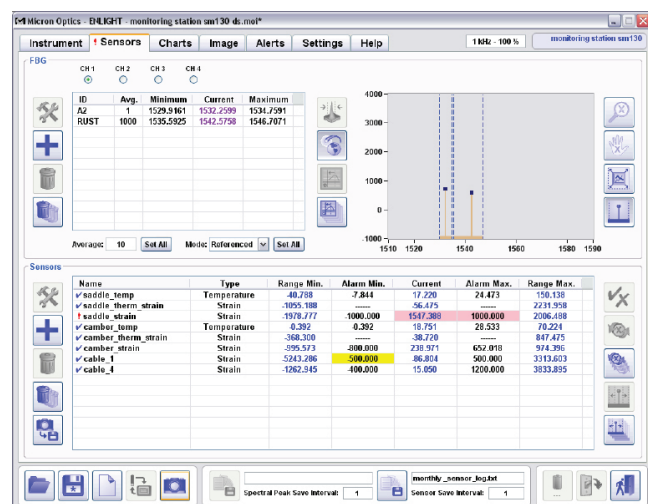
Micron Optics - ENLIGHT - monitoring station sm130 ds.moi*

Instrument | ! Sensors | Charts | Image | Alerts | Settings | Help

1 kHz - 100 %

monitoring station sm130

FBG

CH 1 CH 2 CH 3 CH 4

| ID | Avg. | Minimum | Current | Maximum |
|---|---|---|---|---|
| A2 | 1 | 1529.9161 | 1532.2599 | 1534.7591 |
| RUST | 1000 | 1535.5925 | 1542.5758 | 1546.7071 |

Average: 10 Set All Mode: Referenced Set All

4000
3000
2000
1000
0
-1000
1510 1520 1530 1540 1550 1560 1570 1580 1590

Sensors

| Name | Type | Range Min. | Alarm Min. | Current | Alarm Max. | Range Max. |
|---|---|---|---|---|---|---|
| ✓ saddle_temp | Temperature | -40.788 | -7.844 | 17.220 | 24.473 | 150.138 |
| ✓ saddle_therm_strain | Strain | -1055.188 | ------ | -56.475 | ------ | 2231.958 |
| ! saddle_strain | Strain | -1978.777 | -1000.000 | 1547.388 | 1000.000 | 2006.488 |
| ✓ camber_temp | Temperature | -0.392 | 0.392 | 18.751 | 28.533 | 70.224 |
| ✓ camber_therm_strain | Strain | -368.300 | ------ | -38.720 | ------ | 847.475 |
| ✓ camber_strain | Strain | -995.573 | -800.000 | 238.971 | 652.018 | 974.396 |
| ✓ cable_1 | Strain | -5243.286 | -500.000 | -86.804 | 500.000 | 3313.603 |
| ✓ cable_4 | Strain | -1262.945 | -400.000 | 15.050 | 1200.000 | 3833.895 |

Spectral Peak Save Interval: 1

monthly_sensor_log.txt
Sensor Save Interval: 1